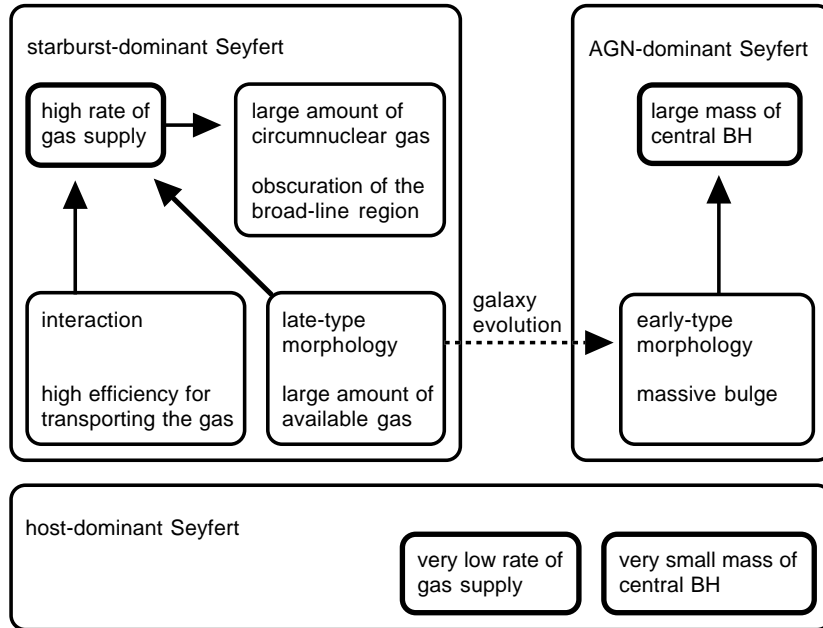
starburst-dominant Seyfert

high rate of gas supply

large amount of circumnuclear gas

obscuration of the broad-line region

interaction

high efficiency for transporting the gas

late-type morphology

large amount of available gas

galaxy evolution

AGN-dominant Seyfert

large mass of central BH

early-type morphology

massive bulge

host-dominant Seyfert

very low rate of gas supply

very small mass of central BH